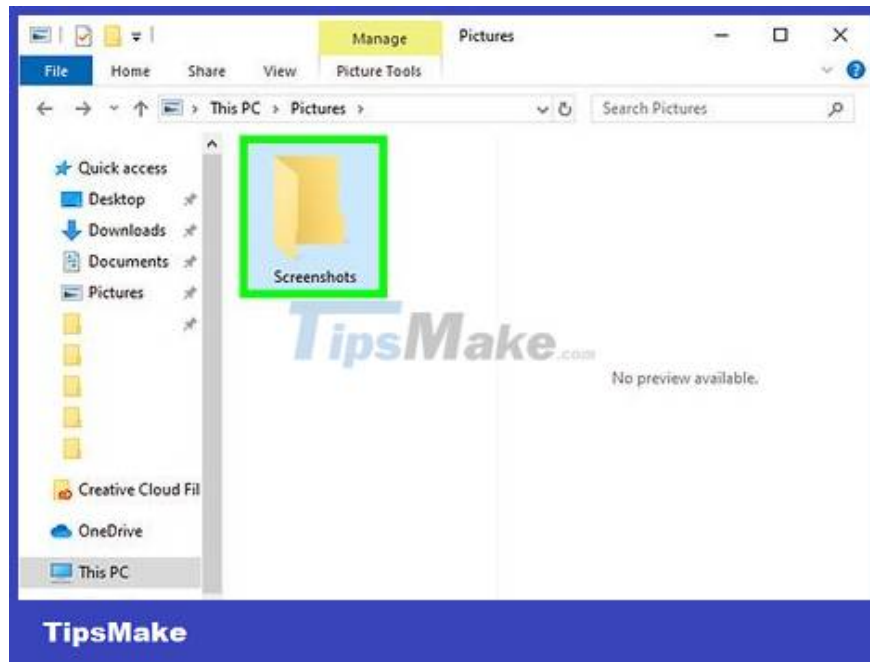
Manage
Pictures
File
Home
Share
View
Picture Tools
This PC › Pictures ›
Search Pictures
Quick access
Desktop
Downloads
Documents
Pictures
Creative Cloud Fil
OneDrive
This PC
Screenshots
TipsMake.com
No preview available.
TipsMake